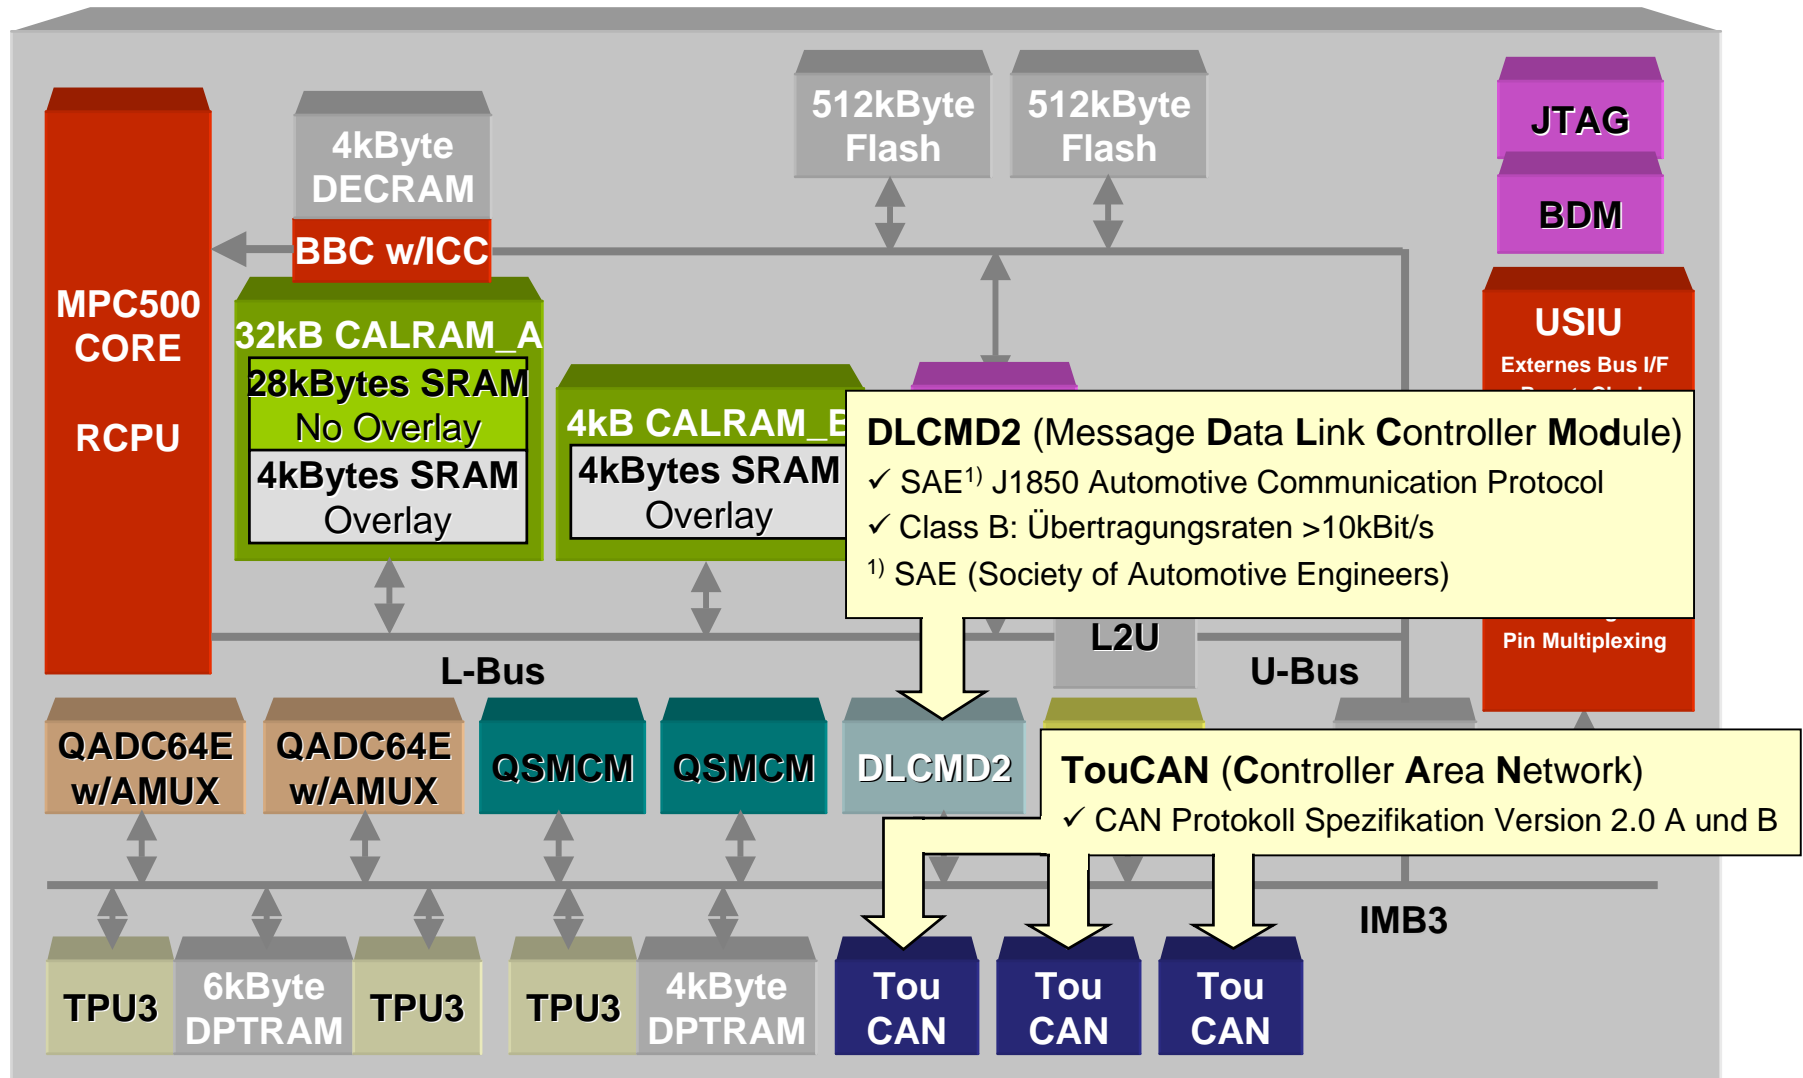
MPC500 CORE

RCPU

4kByte DECRAM

BBC w/ICC

512kByte Flash

512kByte Flash

JTAG

BDM

USIU

Externes Bus I/F

32kB CALRAM_A

28kBytes SRAM No Overlay

4kBytes SRAM Overlay

4kB CALRAM_B

4kBytes SRAM Overlay

DLCMD2 (Message Data Link Controller Module)

✓ SAE$^{1)}$ J1850 Automotive Communication Protocol

✓ Class B: Übertragungsraten >10kBit/s

$^{1)}$ SAE (Society of Automotive Engineers)

L2U

Pin Multiplexing

L-Bus

U-Bus

QADC64E w/AMUX

QADC64E w/AMUX

QSMCM

QSMCM

DLCMD2

TouCAN (Controller Area Network)

✓ CAN Protokoll Spezifikation Version 2.0 A und B

IMB3

TPU3

6kByte DPTRAM

TPU3

TPU3

4kByte DPTRAM

Tou CAN

Tou CAN

Tou CAN